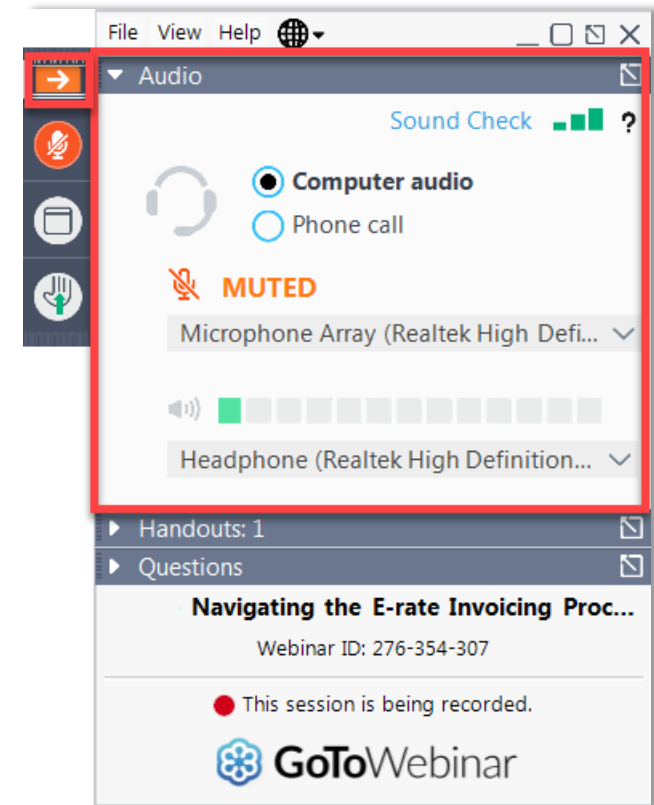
File View Help

Audio

Sound Check ?

Computer audio
Phone call

MUTED

Microphone Array (Realtek High Defi...

Headphone (Realtek High Definition...

Handouts: 1

Questions

Navigating the E-rate Invoicing Proc...

Webinar ID: 276-354-307

This session is being recorded.

GoToWebinar